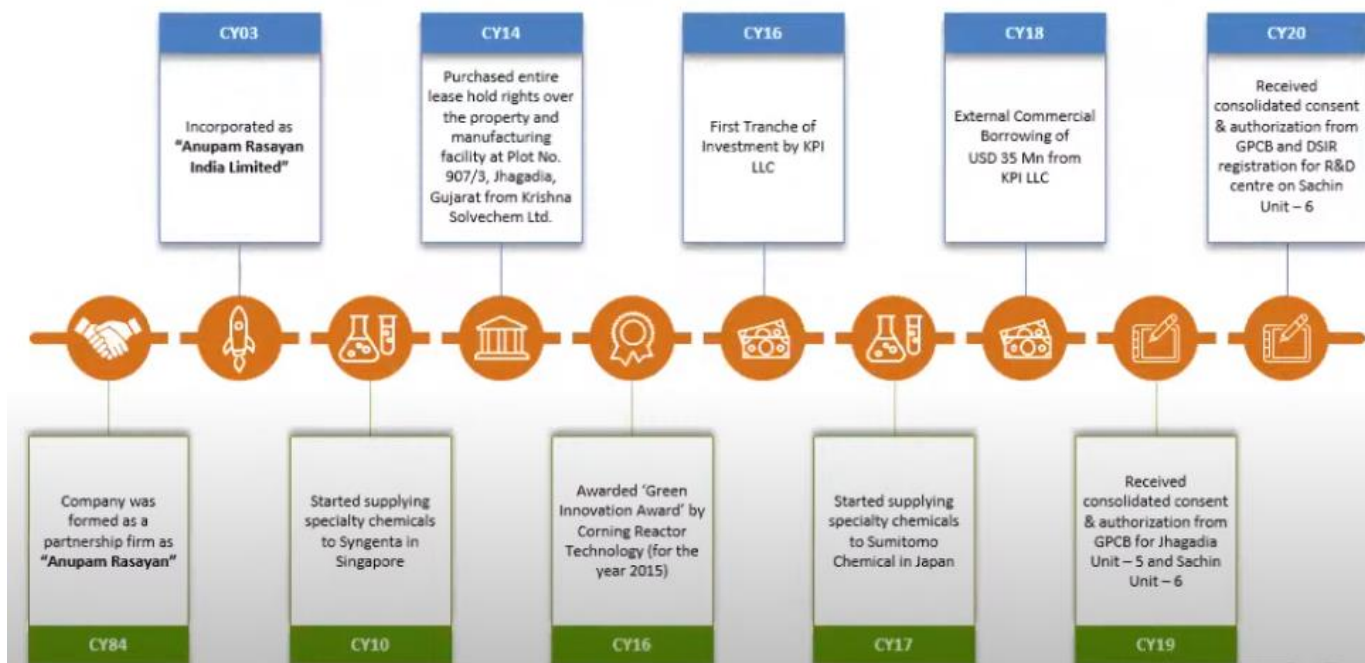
CY03

Incorporated as "Anupam Rasayan India Limited"

CY14

Purchased entire lease hold rights over the property and manufacturing facility at Plot No. 907/3, Jhagadia, Gujarat from Krishna Solvechem Ltd.

CY16

First Tranche of Investment by KPI LLC

CY18

External Commercial Borrowing of USD 35 Mn from KPI LLC

CY20

Received consolidated consent & authorization from GPCB and DSIR registration for R&D centre on Sachin Unit – 6

Company was formed as a partnership firm as "Anupam Rasayan"

CY84

Started supplying specialty chemicals to Syngenta in Singapore

CY10

Awarded 'Green Innovation Award' by Corning Reactor Technology (for the year 2015)

CY16

Started supplying specialty chemicals to Sumitomo Chemical in Japan

CY17

Received consolidated consent & authorization from GPCB for Jhagadia Unit – 5 and Sachin Unit – 6

CY19